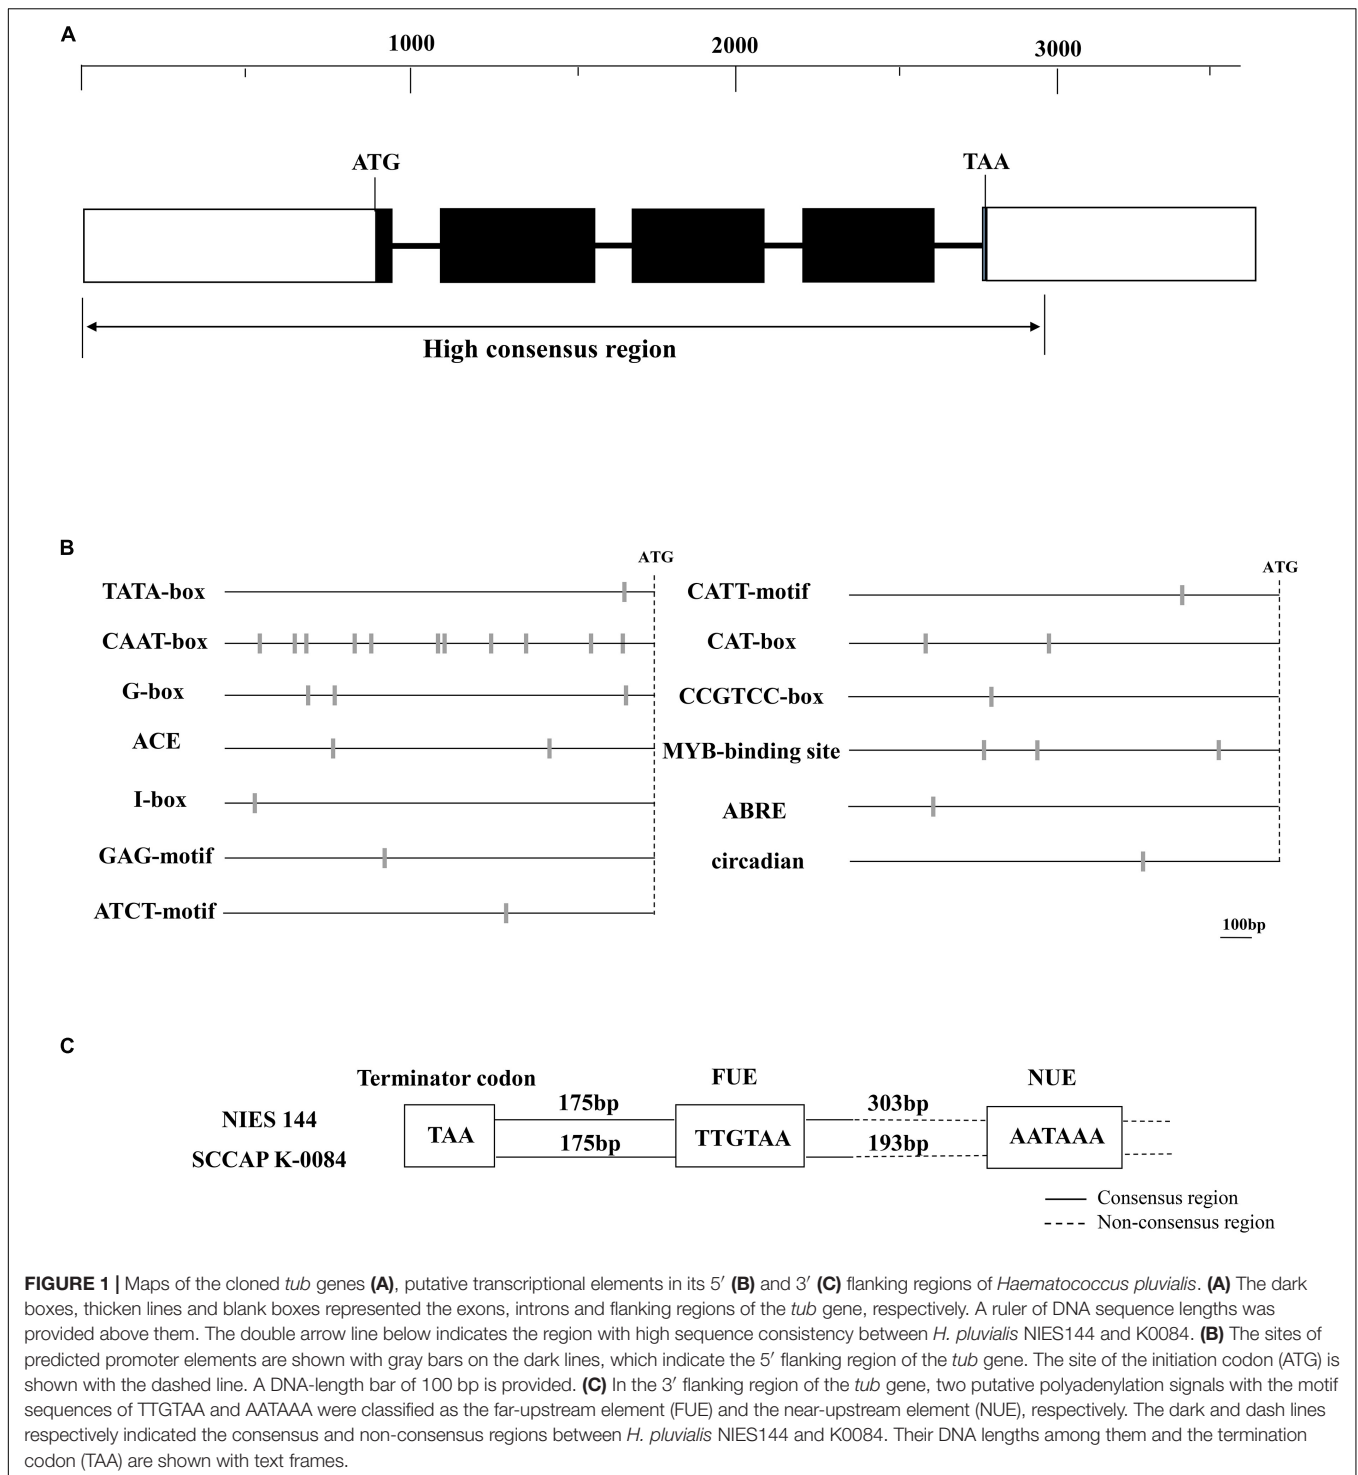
A

1000

2000

3000

ATG

TAA

High consensus region

B

ATG

TATA-box

CAAT-box

G-box

ACE

I-box

GAG-motif

ATCT-motif

ATG

CATT-motif

CAT-box

CCGTCC-box

MYB-binding site

ABRE

circadian

100bp

C

Terminator codon

FUE

NUE

NIES 144

SCCAP K-0084

TAA

175bp

175bp

TTGTAA

303bp

193bp

AATAAA

Consensus region

Non-consensus region

**FIGURE 1 |** Maps of the cloned *tub* genes **(A)**, putative transcriptional elements in its 5′ **(B)** and 3′ **(C)** flanking regions of *Haematococcus pluvialis*. **(A)** The dark boxes, thicken lines and blank boxes represented the exons, introns and flanking regions of the *tub* gene, respectively. A ruler of DNA sequence lengths was provided above them. The double arrow line below indicates the region with high sequence consistency between *H. pluvialis* NIES144 and K0084. **(B)** The sites of predicted promoter elements are shown with gray bars on the dark lines, which indicate the 5′ flanking region of the *tub* gene. The site of the initiation codon (ATG) is shown with the dashed line. A DNA-length bar of 100 bp is provided. **(C)** In the 3′ flanking region of the *tub* gene, two putative polyadenylation signals with the motif sequences of TTGTAA and AATAAA were classified as the far-upstream element (FUE) and the near-upstream element (NUE), respectively. The dark and dash lines respectively indicated the consensus and non-consensus regions between *H. pluvialis* NIES144 and K0084. Their DNA lengths among them and the termination codon (TAA) are shown with text frames.